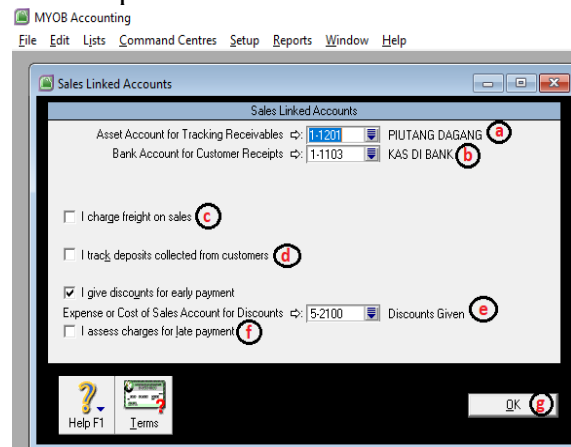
MYOB Accounting

File Edit Lists Command Centres Setup Reports Window Help

Sales Linked Accounts

Sales Linked Accounts

Asset Account for Tracking Receivables 1-1201 PIUTANG DAGANG a

Bank Account for Customer Receipts 1-1103 KAS DI BANK b

I charge freight on sales c

I track deposits collected from customers d

I give discounts for early payment

Expense or Cost of Sales Account for Discounts 5-2100 Discounts Given e

I assess charges for late payment f

Help F1

Terms

OK g